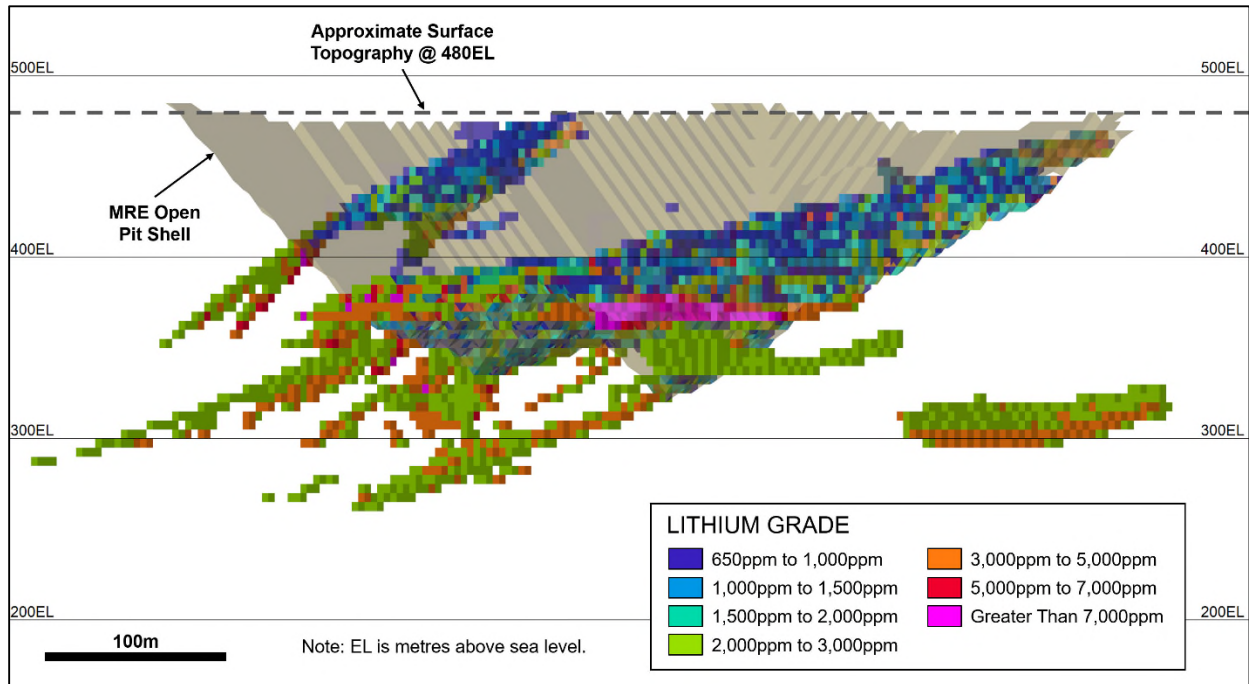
Approximate Surface Topography @ 480EL

500EL

500EL

MRE Open Pit Shell

400EL

400EL

300EL

300EL

200EL

200EL

100m

Note: EL is metres above sea level.

LITHIUM GRADE

650ppm to 1,000ppm

1,000ppm to 1,500ppm

1,500ppm to 2,000ppm

2,000ppm to 3,000ppm

3,000ppm to 5,000ppm

5,000ppm to 7,000ppm

Greater Than 7,000ppm